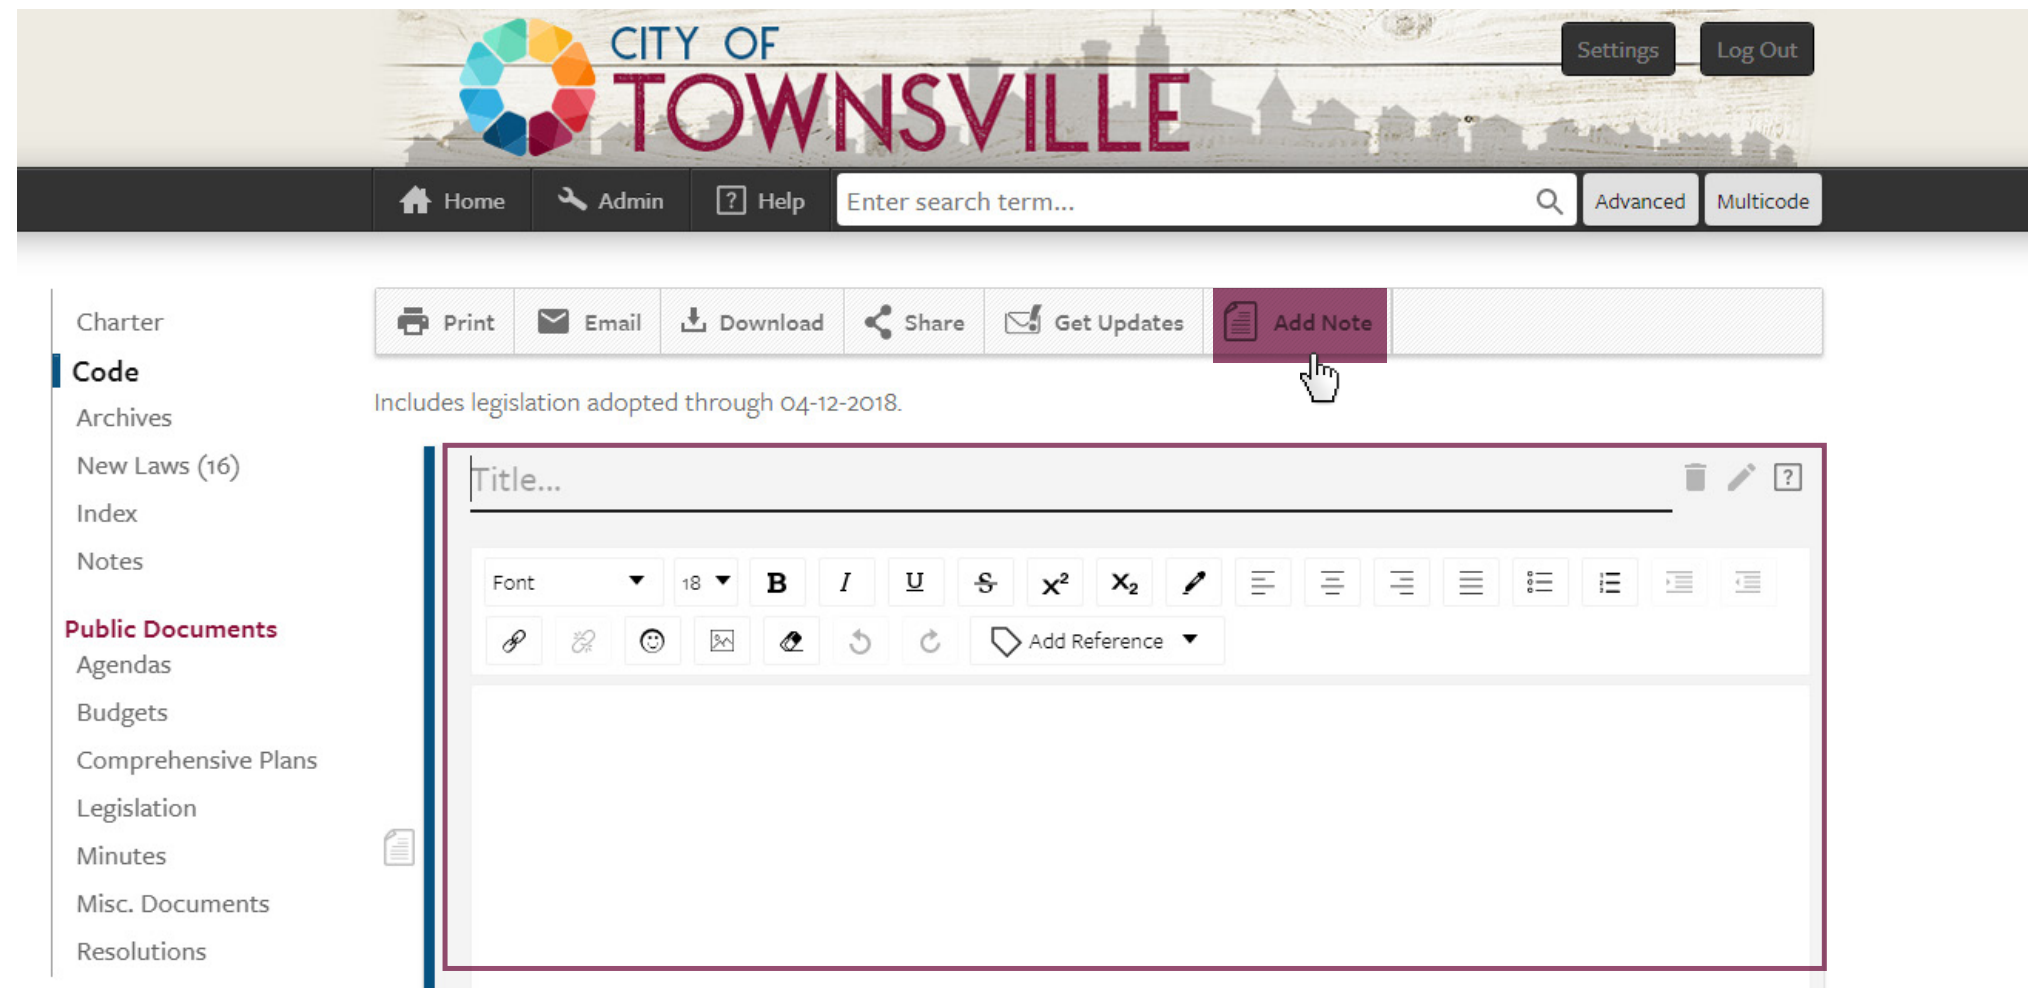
CITY OF
TOWNSVILLE

Settings Log Out

Home Admin Help Enter search term... Advanced Multicode

Charter
Code
Archives
New Laws (16)
Index
Notes

Public Documents
Agendas
Budgets
Comprehensive Plans
Legislation
Minutes
Misc. Documents
Resolutions

Print Email Download Share Get Updates Add Note

Includes legislation adopted through 04-12-2018.

Title...

Font 18 B I U S $X^2$ $X_2$

Add Reference